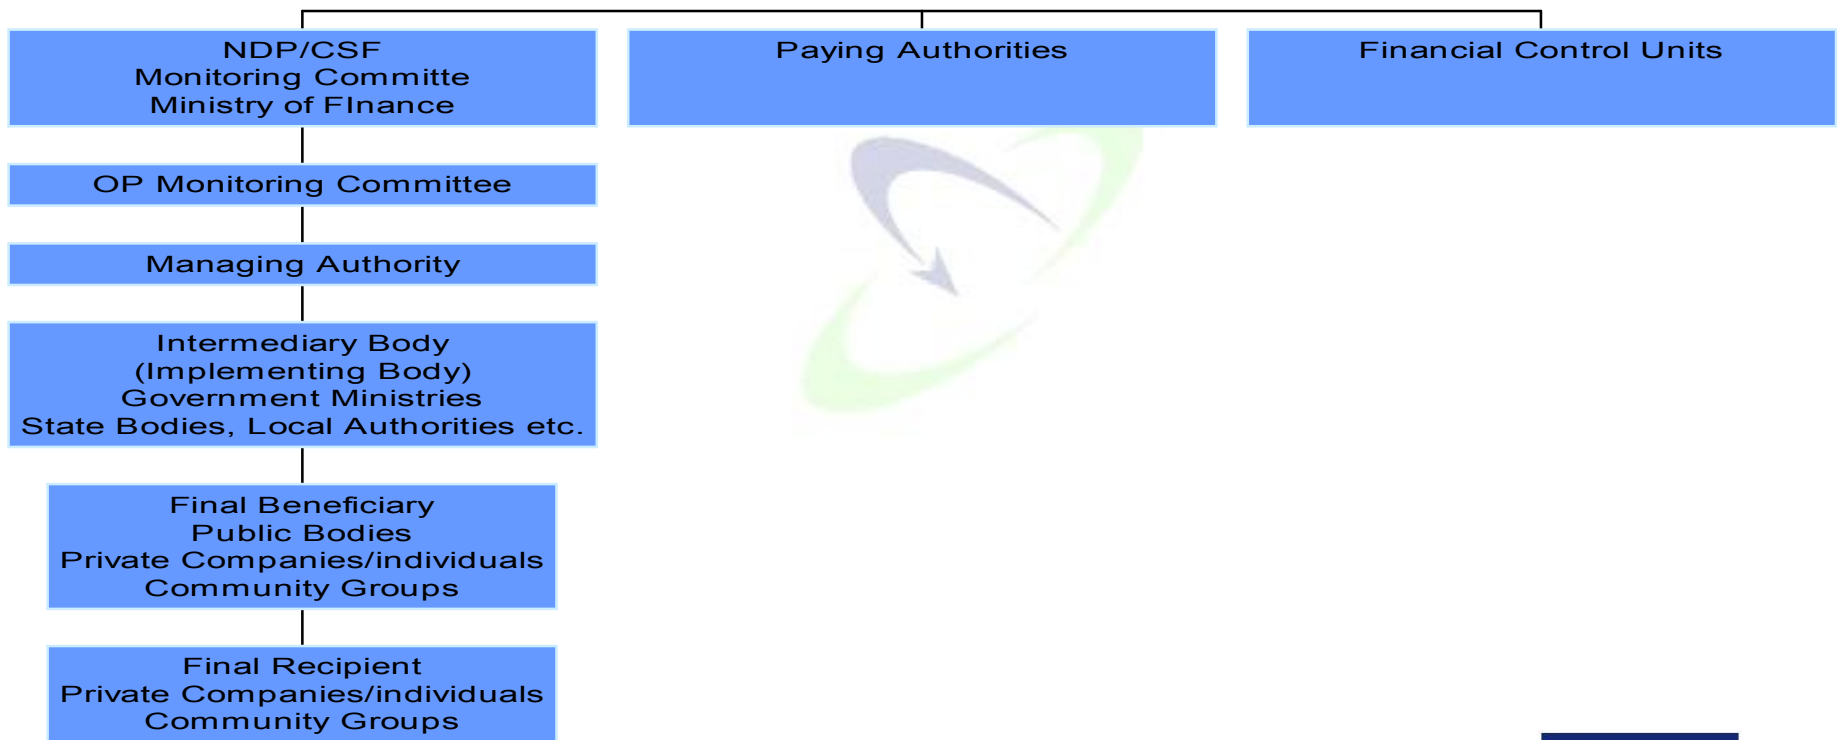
NDP/CSF
Monitoring Committe
Ministry of FInance

Paying Authorities

Financial Control Units

OP Monitoring Committee

Managing Authority

Intermediary Body
(Implementing Body)
Government Ministries
State Bodies, Local Authorities etc.

Final Beneficiary
Public Bodies
Private Companies/individuals
Community Groups

Final Recipient
Private Companies/individuals
Community Groups